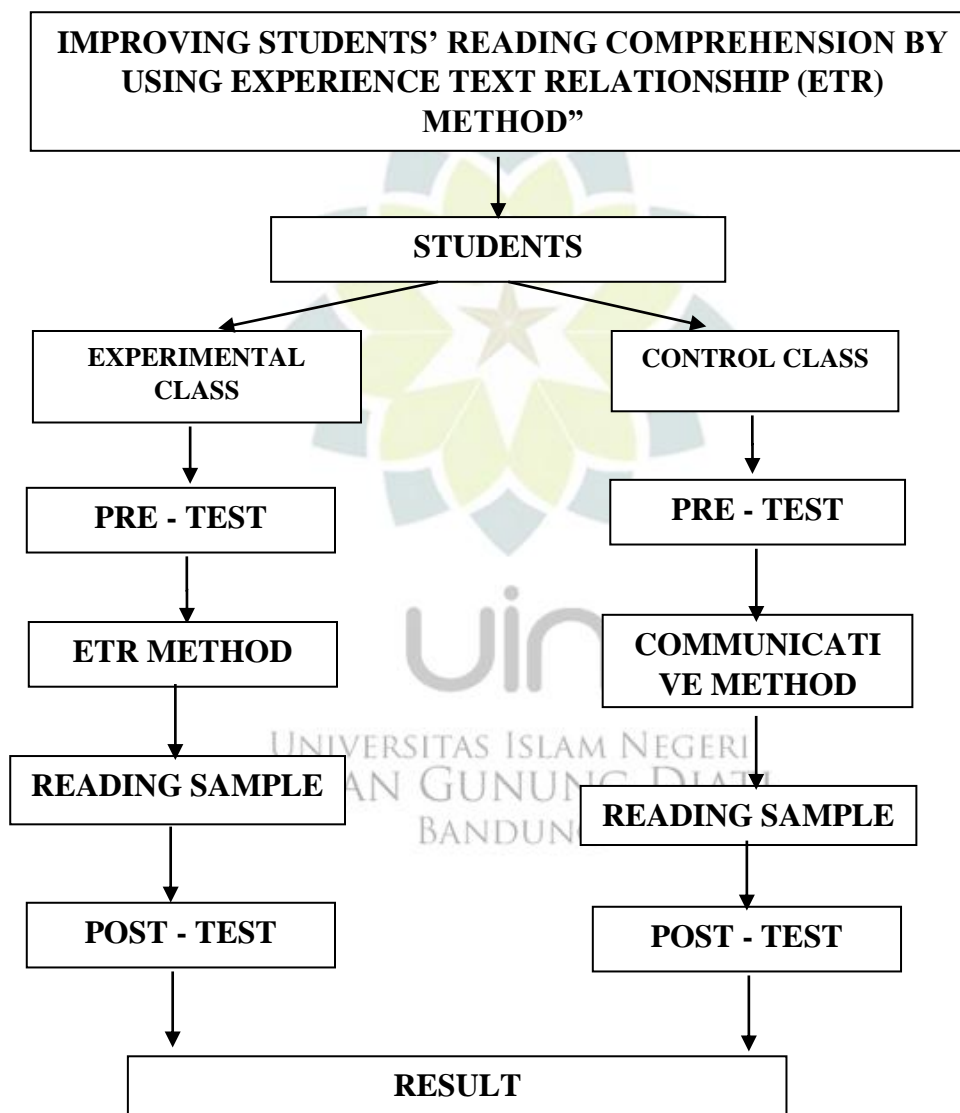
IMPROVING STUDENTS' READING COMPREHENSION BY USING EXPERIENCE TEXT RELATIONSHIP (ETR) METHOD"

STUDENTS

EXPERIMENTAL CLASS

PRE - TEST

ETR METHOD

READING SAMPLE

POST - TEST

CONTROL CLASS

PRE - TEST

COMMUNICATI VE METHOD

READING SAMPLE

POST - TEST

RESULT

UIN
UNIVERSITAS ISLAM NEGERI
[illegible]AN GUNUN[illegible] D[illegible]ATI
BANDUN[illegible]